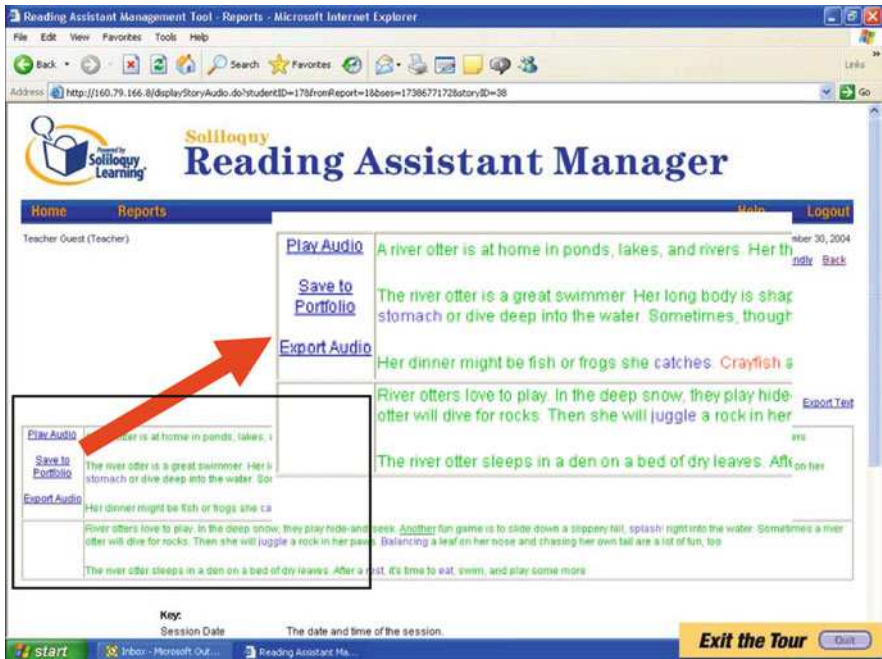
Reading Assistant Management Tool - Reports - Microsoft Internet Explorer

File Edit View Favorites Tools Help

Back Search Favorites

Links

Address http://160.79.166.8/displayStoryAudio.do?studentID=178fromReport=1&bses=1738677172&storyID=38

Go

Powered by Soliloquy Learning

Soliloquy
Reading Assistant Manager

Home Reports Help Logout

Teacher Guest (Teacher)

mber 30, 2004
ndly Back

| Play Audio | A river otter is at home in ponds, lakes, and rivers. Her th |
|---|---|
| Save to Portfolio | The river otter is a great swimmer. Her long body is shap stomach or dive deep into the water. Sometimes, though |
| Export Audio | Her dinner might be fish or frogs she catches. Crayfish a |
| | River otters love to play. In the deep snow, they play hide- otter will dive for rocks. Then she will juggle a rock in her |
| | The river otter sleeps in a den on a bed of dry leaves. Aft |

Export Text

| Play Audio | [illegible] otter is at home in ponds, lakes, i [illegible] rs |
|---|---|
| Save to Portfolio | The river otter is a great swimmer. Her l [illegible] stomach or dive deep into the water. Sor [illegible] on her |
| Export Audio | Her dinner might be fish or frogs she ca |
| | River otters love to play. In the deep snow, they play hide-and-seek. Another fun game is to slide down a slippery hill, splash! right into the water. Sometimes a river otter will dive for rocks. Then she will juggle a rock in her paws. Balancing a leaf on her nose and chasing her own tail are a lot of fun, too. The river otter sleeps in a den on a bed of dry leaves. After a rest, it's time to eat, swim, and play some more. |

Key:
Session Date The date and time of the session.

Exit the Tour Quit

start Inbox - Microsoft Out... Reading Assistant Ma...